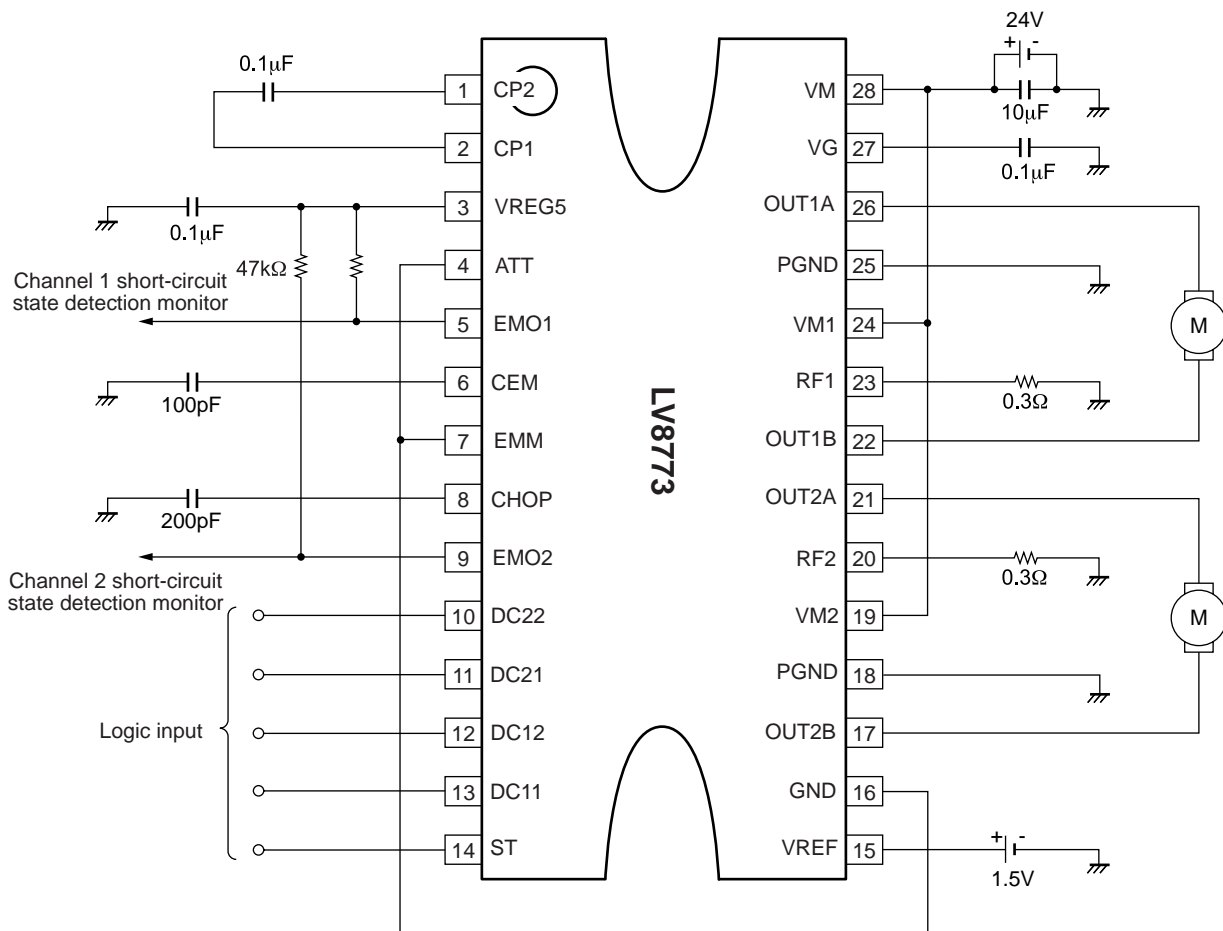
0.1μF
1 CP2
2 CP1
3 VREG5
0.1μF
47kΩ
4 ATT
Channel 1 short-circuit state detection monitor
5 EMO1
6 CEM
100pF
7 EMM
8 CHOP
200pF
9 EMO2
Channel 2 short-circuit state detection monitor
10 DC22
11 DC21
Logic input
12 DC12
13 DC11
14 ST

LV8773

24V
+ -
VM 28
10μF
VG 27
0.1μF
OUT1A 26
PGND 25
M
VM1 24
RF1 23
0.3Ω
OUT1B 22
OUT2A 21
RF2 20
0.3Ω
VM2 19
M
PGND 18
OUT2B 17
GND 16
VREF 15
+ -
1.5V